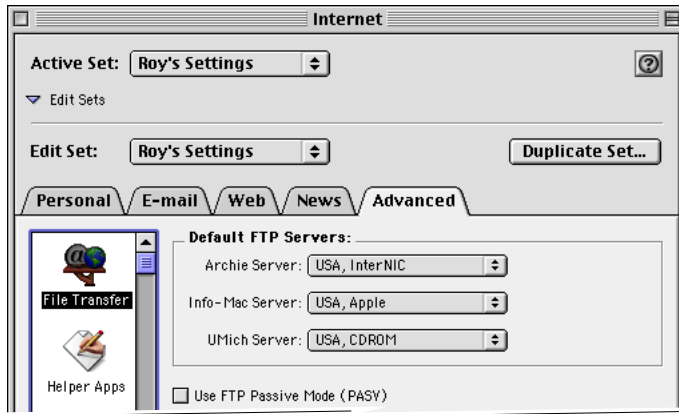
Internet

Active Set: Roy's Settings

Edit Sets

Edit Set: Roy's Settings

Duplicate Set...

Personal E-mail Web News Advanced

File Transfer

Helper Apps

Default FTP Servers:

Archie Server: USA, InterNIC

Info-Mac Server: USA, Apple

UMich Server: USA, CDROM

Use FTP Passive Mode (PASV)